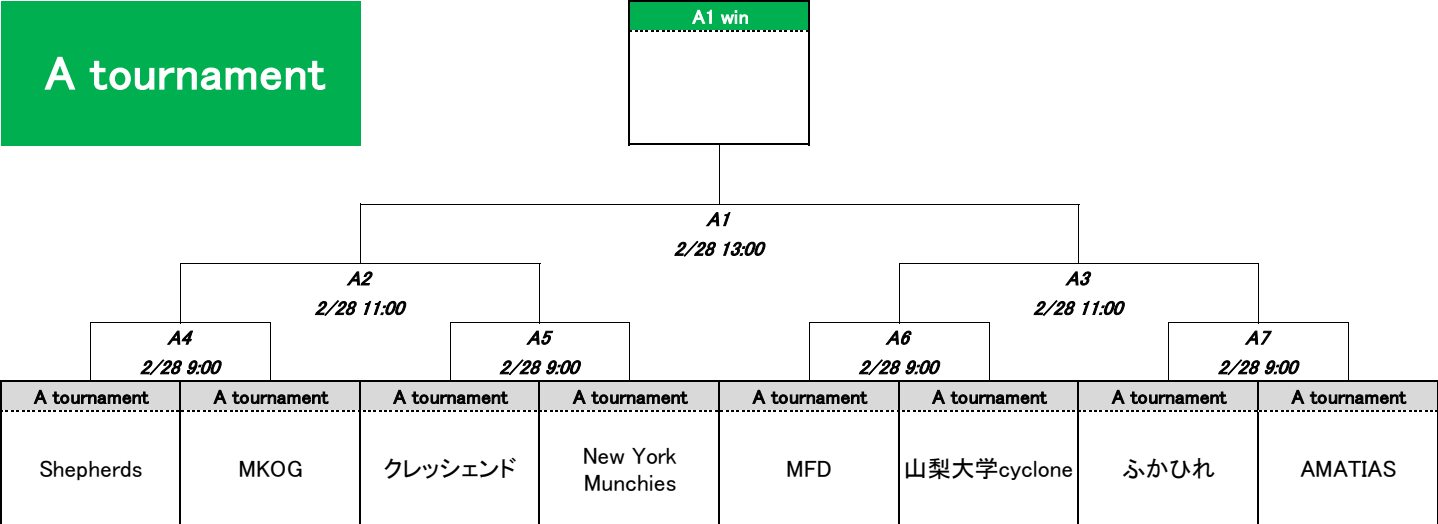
A tournament

A1 win

A1
2/28 13:00

A2
2/28 11:00

A3
2/28 11:00

A4
2/28 9:00

A5
2/28 9:00

A6
2/28 9:00

A7
2/28 9:00

| A tournament | A tournament | A tournament | A tournament | A tournament | A tournament | A tournament | A tournament |
|---|---|---|---|---|---|---|---|
| Shepherds | MKOG | クレッシェンド | New York Munchies | MFD | 山梨大学cyclone | ふかひれ | AMATIAS |